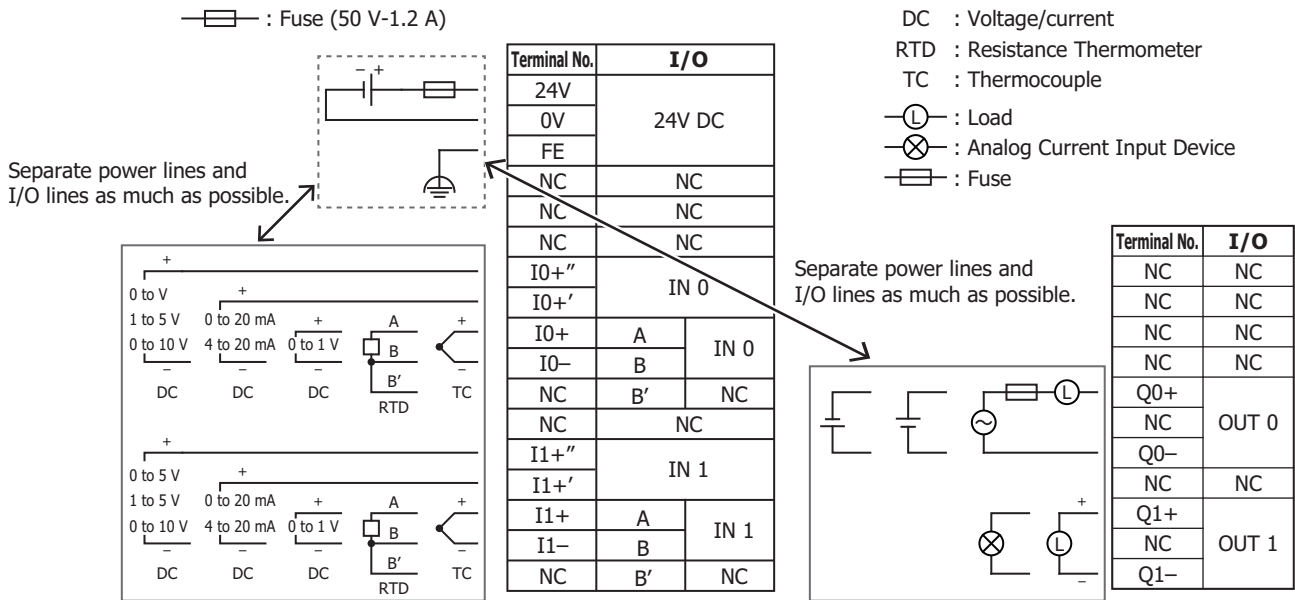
: Fuse (50 V-1.2 A)

DC : Voltage/current
RTD : Resistance Thermometer
TC : Thermocouple
L : Load
: Analog Current Input Device
: Fuse

− +

Separate power lines and I/O lines as much as possible.

| Terminal No. | I/O | |
|---|---|---|
| 24V | 24V DC | |
| 0V | | |
| FE | | |
| NC | NC | |
| NC | NC | |
| NC | NC | |
| I0+″ | IN 0 | |
| I0+′ | | |
| I0+ | A | IN 0 |
| I0− | B | |
| NC | B′ | NC |
| NC | NC | |
| I1+″ | IN 1 | |
| I1+′ | | |
| I1+ | A | IN 1 |
| I1− | B | |
| NC | B′ | NC |

+
0 to V
1 to 5 V
0 to 10 V
−
DC
+
0 to 20 mA
4 to 20 mA
−
DC
+
0 to 1 V
−
DC
A
B
B′
RTD
+
−
TC

+
0 to 5 V
1 to 5 V
0 to 10 V
−
DC
+
0 to 20 mA
4 to 20 mA
−
DC
+
0 to 1 V
−
DC
A
B
B′
RTD
+
−
TC

Separate power lines and I/O lines as much as possible.

L
+
L
−

| Terminal No. | I/O |
|---|---|
| NC | NC |
| NC | NC |
| NC | NC |
| NC | NC |
| Q0+ | OUT 0 |
| NC | |
| Q0− | |
| NC | NC |
| Q1+ | OUT 1 |
| NC | |
| Q1− | |